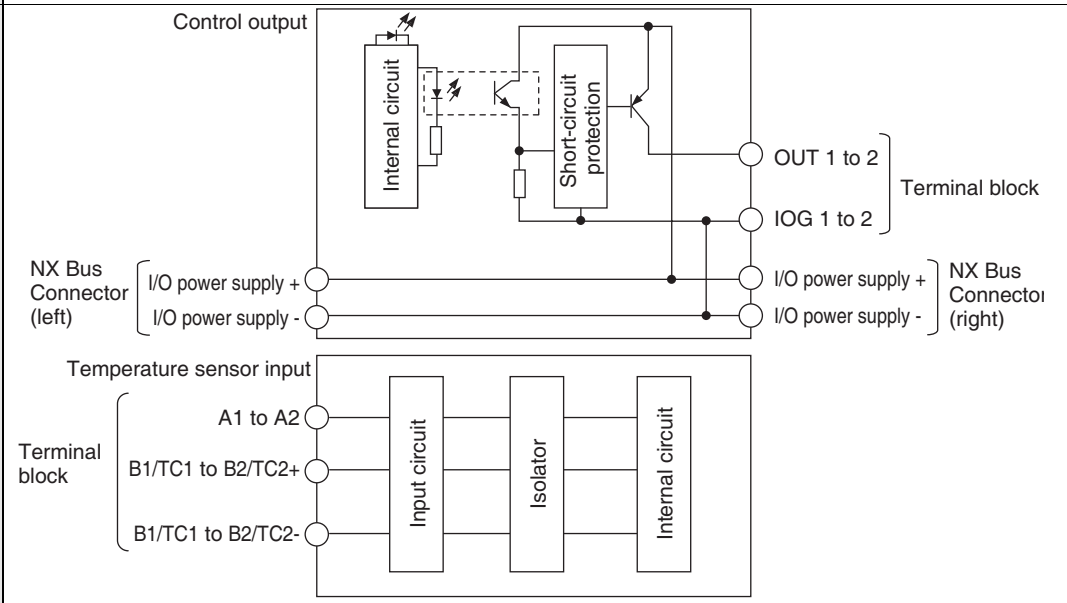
Control output

Internal circuit

Short-circuit protection

OUT 1 to 2

IOG 1 to 2

Terminal block

NX Bus Connector (left)

I/O power supply +

I/O power supply -

I/O power supply +

I/O power supply -

NX Bus Connectoı (right)

Temperature sensor input

Terminal block

A1 to A2

B1/TC1 to B2/TC2+

B1/TC1 to B2/TC2-

Input circuit

Isolator

Internal circuit